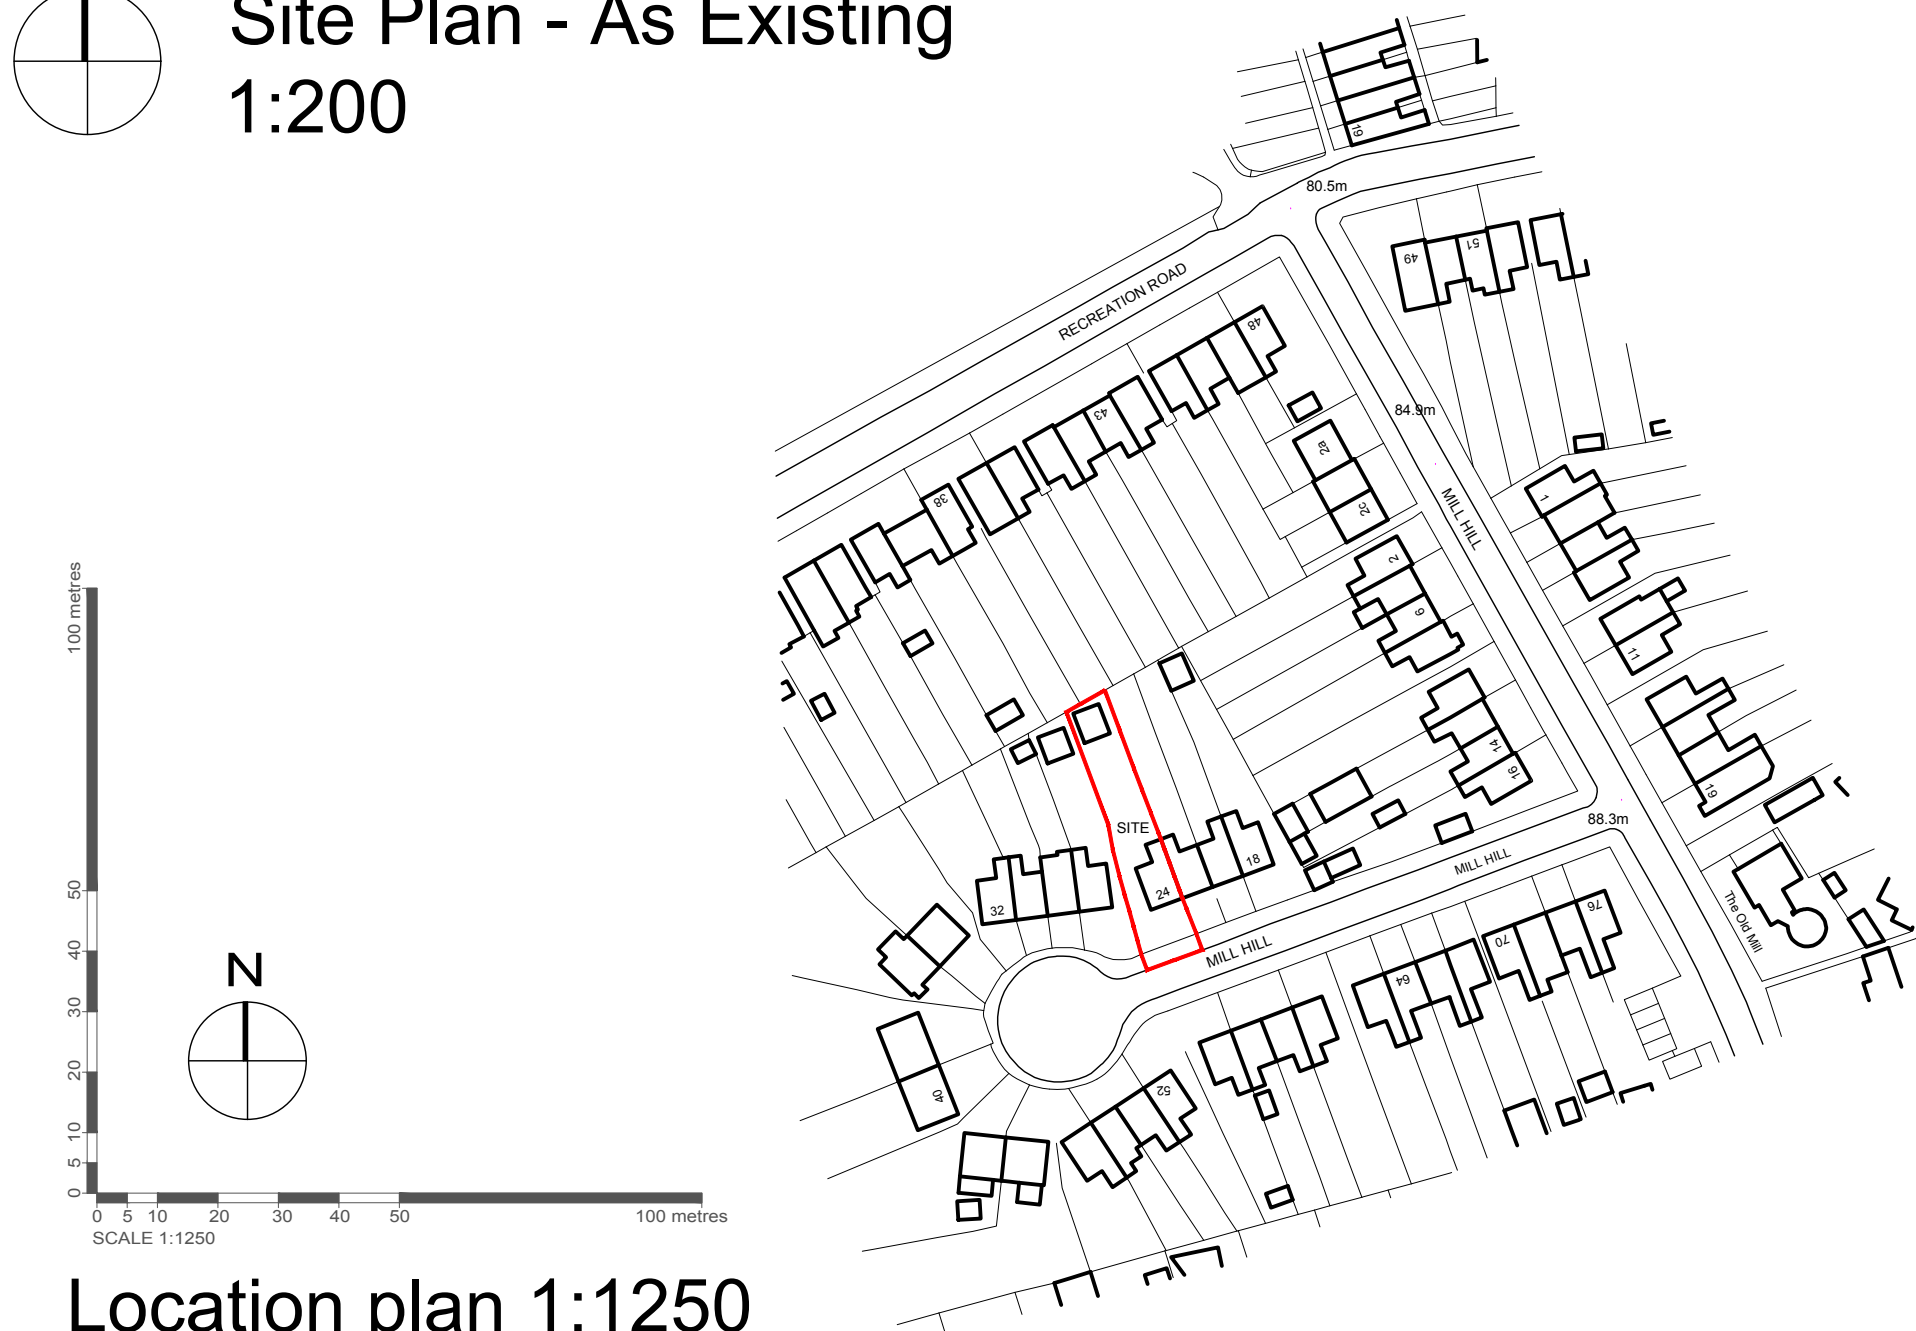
Site Plan - As Existing
1:200

100 metres
50
40
30
20
10
5
0

N

0 5 10 20 30 40 50 100 metres
SCALE 1:1250

Location plan 1:1250

80.5m
RECREATION ROAD
19
49
51
48
43
38
84.9m
2a
2c
MILL HILL
1
2
6
11
14
16
19
SITE
18
24
32
88.3m
MILL HILL
MILL HILL
76
70
64
The Old Mill
40
52